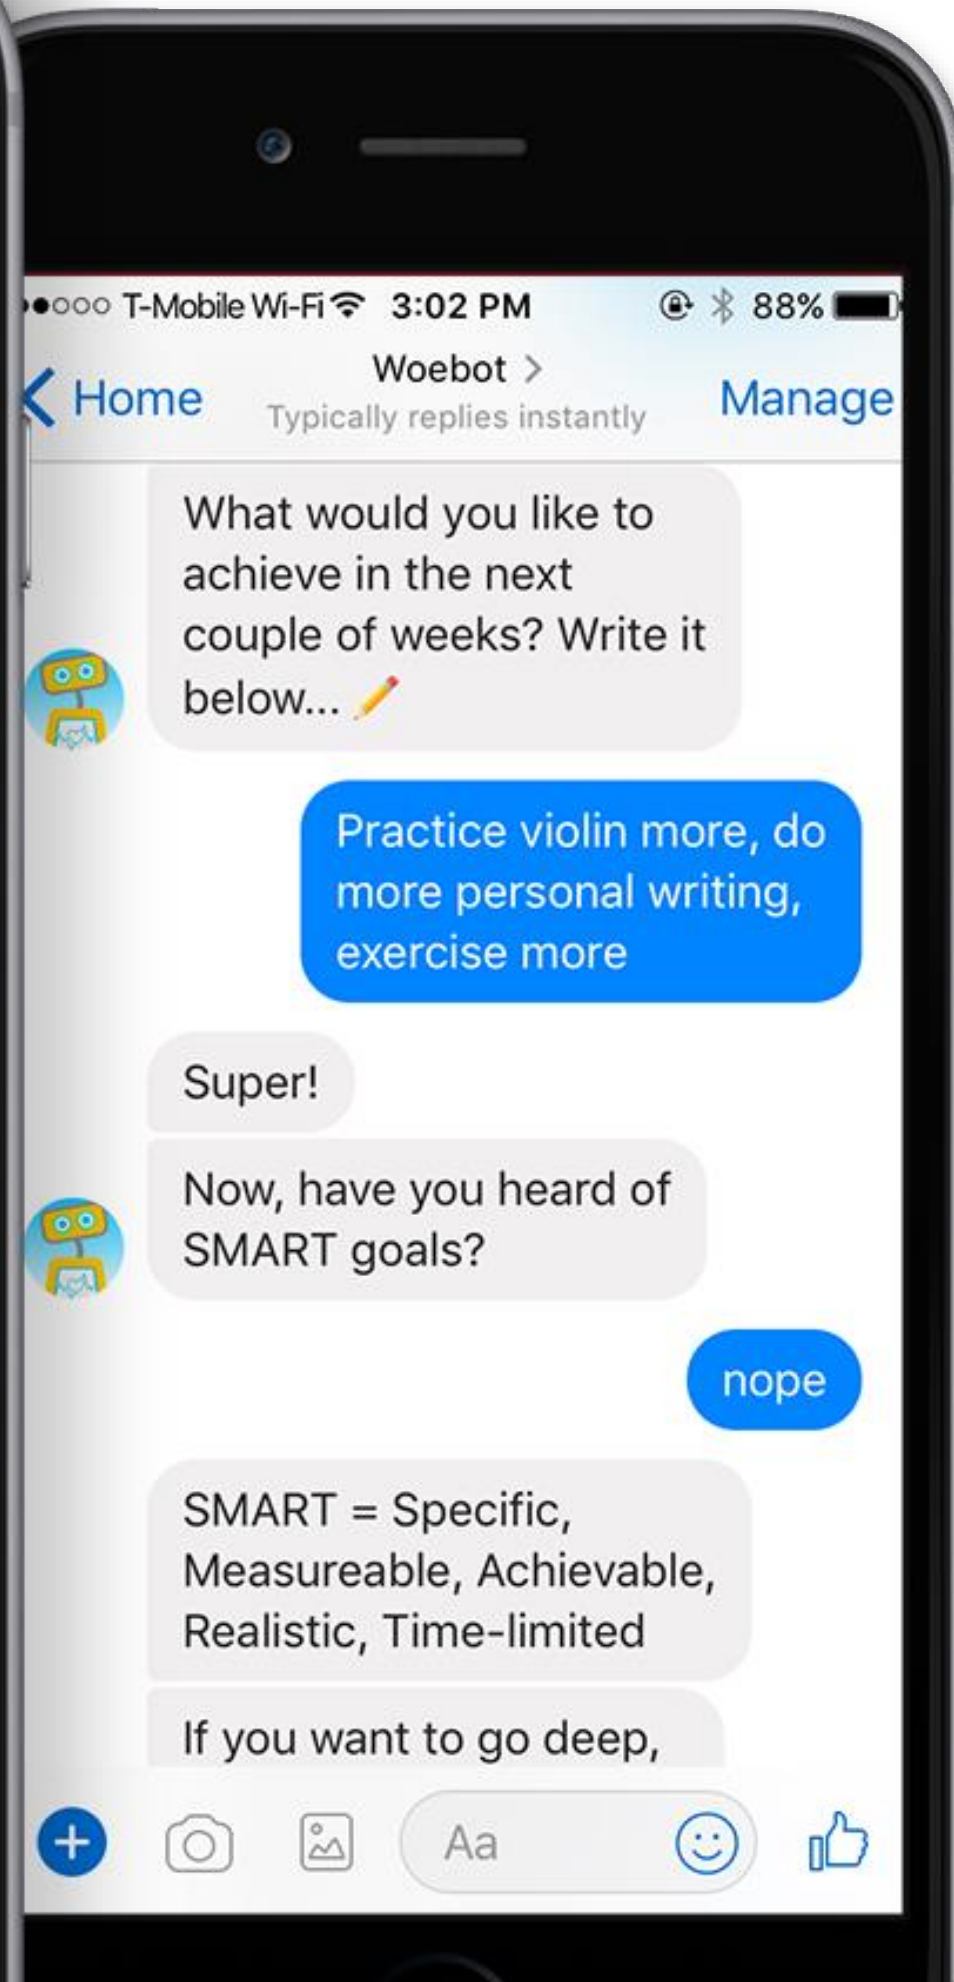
●○○○○ T-Mobile Wi-Fi 3:02 PM 88%

Home

Woebot >
Typically replies instantly

Manage

What would you like to achieve in the next couple of weeks? Write it below...

Practice violin more, do more personal writing, exercise more

Super!

Now, have you heard of SMART goals?

nope

SMART = Specific, Measureable, Achievable, Realistic, Time-limited

If you want to go deep,

Aa